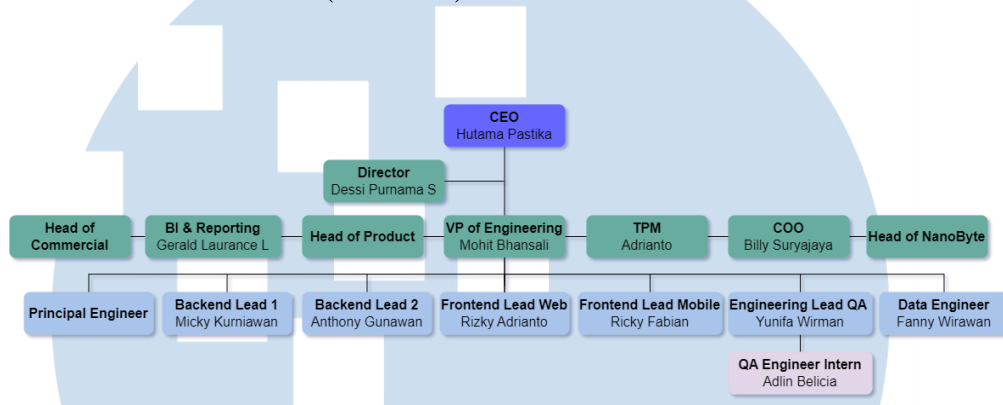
CEO
Hutama Pastika

Director
Dessi Purnama S

Head of Commercial

BI & Reporting
Gerald Laurance L

Head of Product

VP of Engineering
Mohit Bhansali

TPM
Adrianto

COO
Billy Suryajaya

Head of NanoByte

Principal Engineer

Backend Lead 1
Micky Kurniawan

Backend Lead 2
Anthony Gunawan

Frontend Lead Web
Rizky Adrianto

Frontend Lead Mobile
Ricky Fabian

Engineering Lead QA
Yunifa Wirman

Data Engineer
Fanny Wirawan

QA Engineer Intern
Adlin Belicia